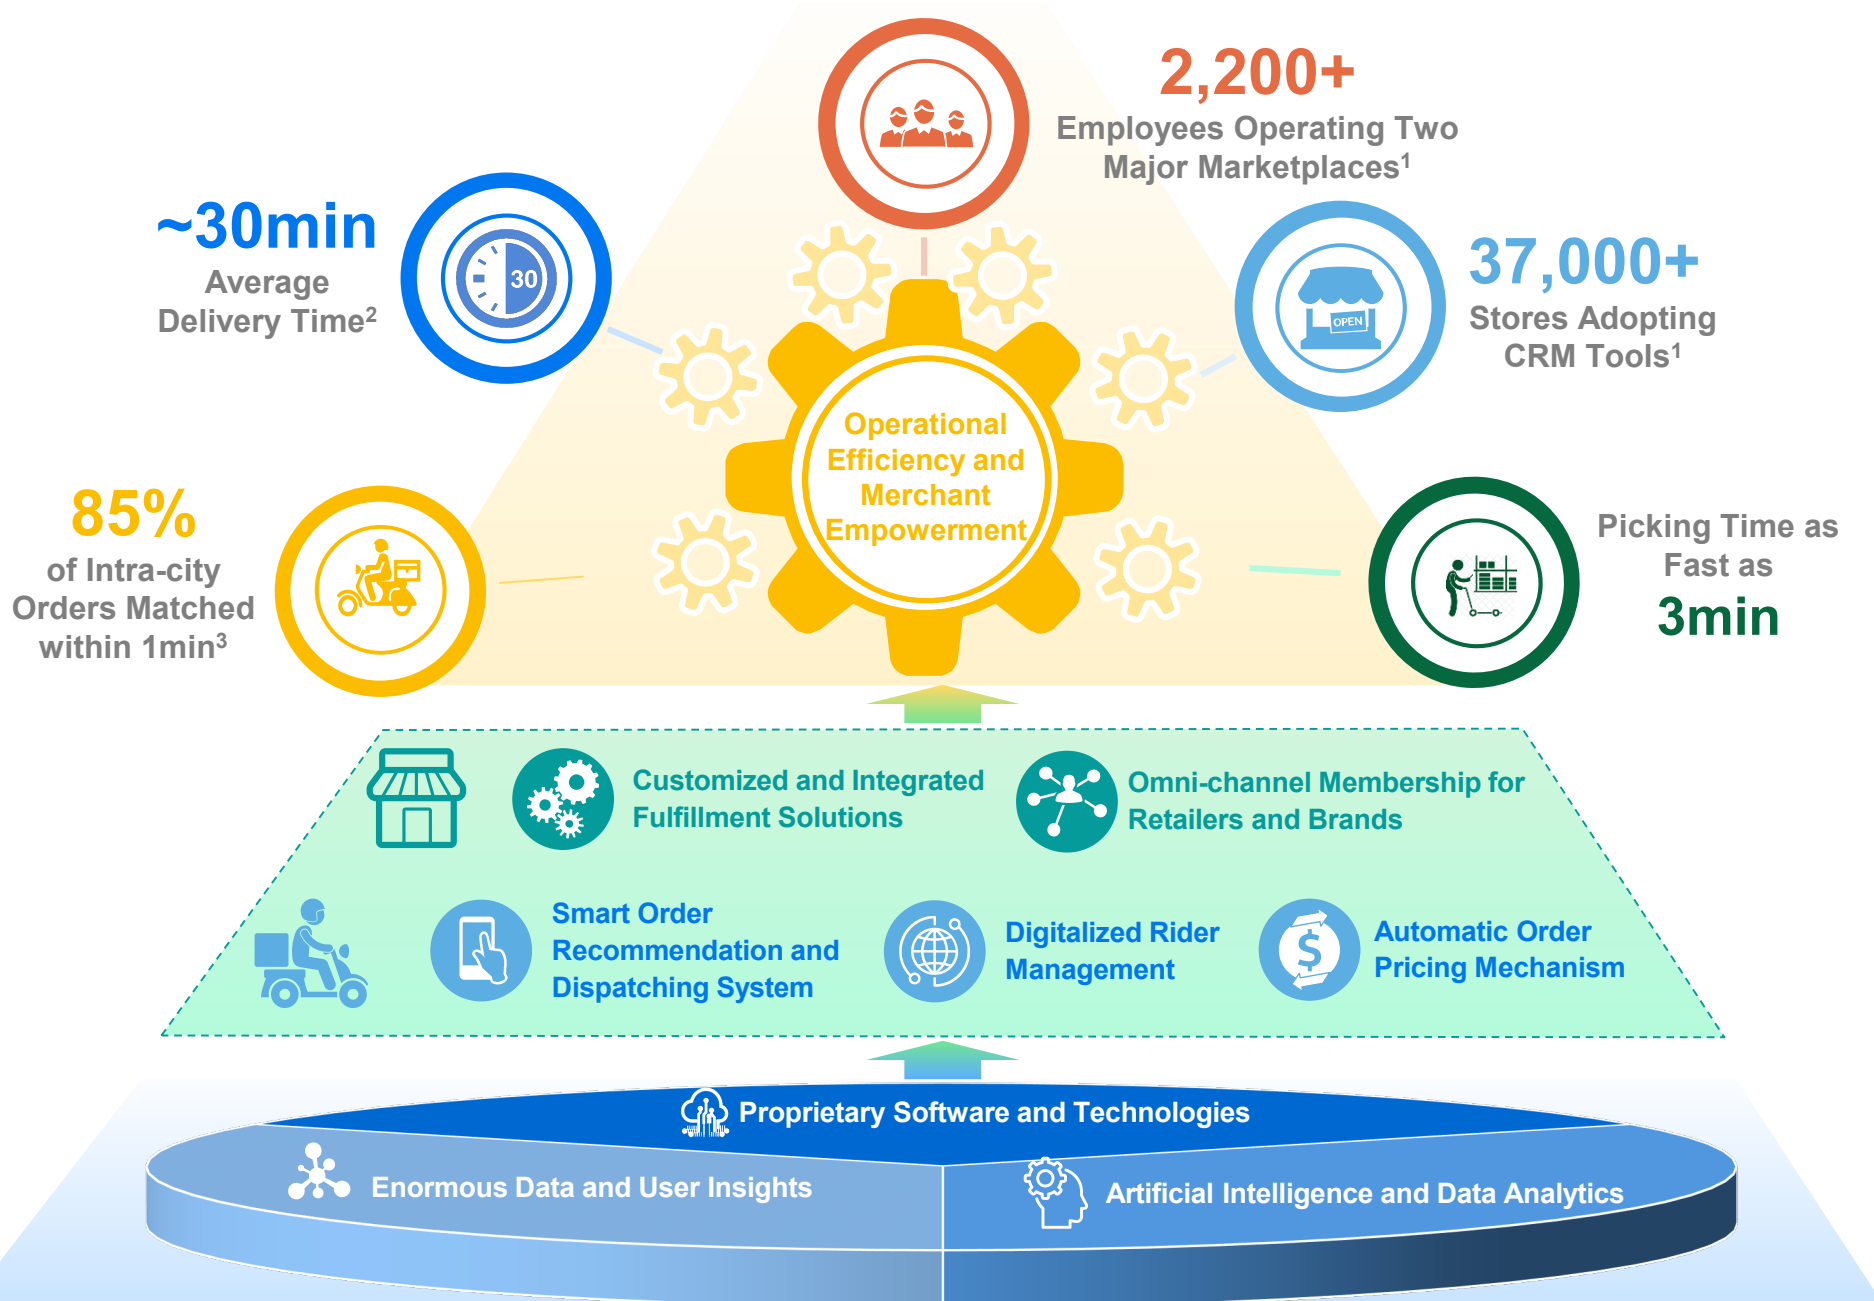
2,200+
Employees Operating Two Major Marketplaces$^1$

~30min
Average Delivery Time$^2$

30

37,000+
Stores Adopting CRM Tools$^1$

OPEN

Operational Efficiency and Merchant Empowerment

85%
of Intra-city Orders Matched within 1min$^3$

Picking Time as Fast as
3min

Customized and Integrated Fulfillment Solutions

Omni-channel Membership for Retailers and Brands

Smart Order Recommendation and Dispatching System

Digitalized Rider Management

Automatic Order Pricing Mechanism

Proprietary Software and Technologies

Enormous Data and User Insights

Artificial Intelligence and Data Analytics